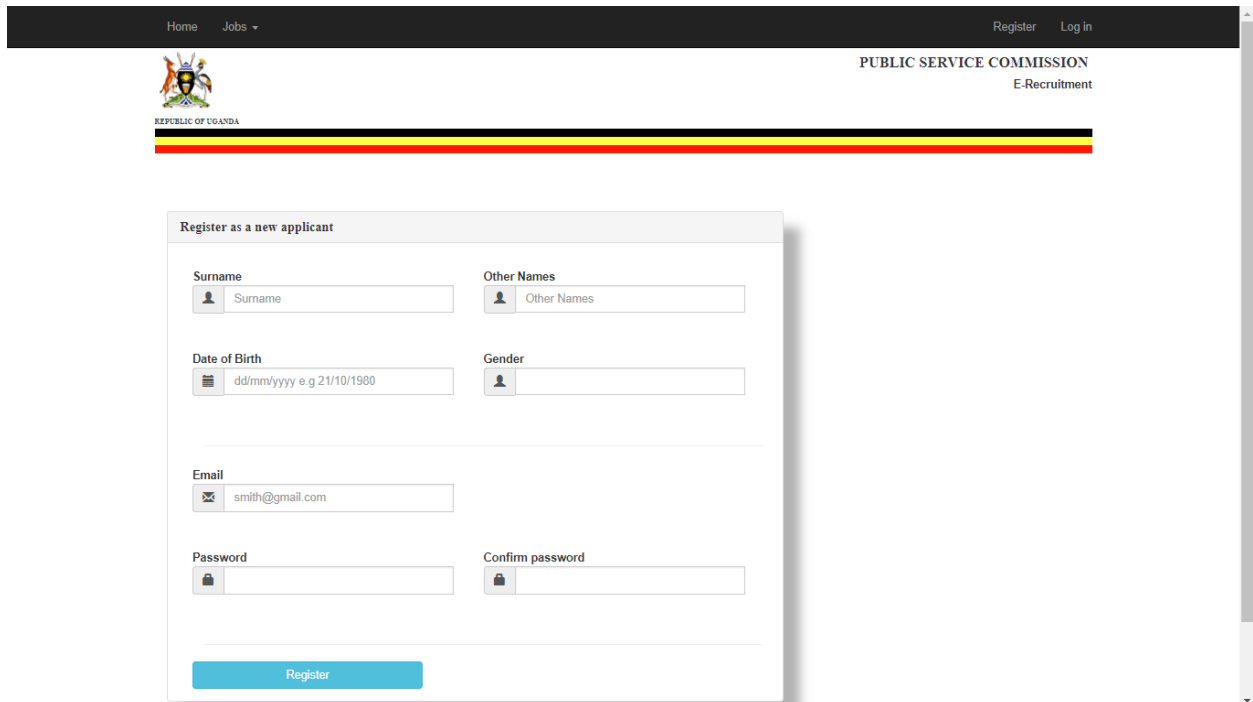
Home Jobs ▾

Register Log in

REPUBLIC OF UGANDA

PUBLIC SERVICE COMMISSION
E-Recruitment

Register as a new applicant

Surname
Surname

Other Names
Other Names

Date of Birth
dd/mm/yyyy e.g 21/10/1980

Gender

Email
smith@gmail.com

Password

Confirm password

Register